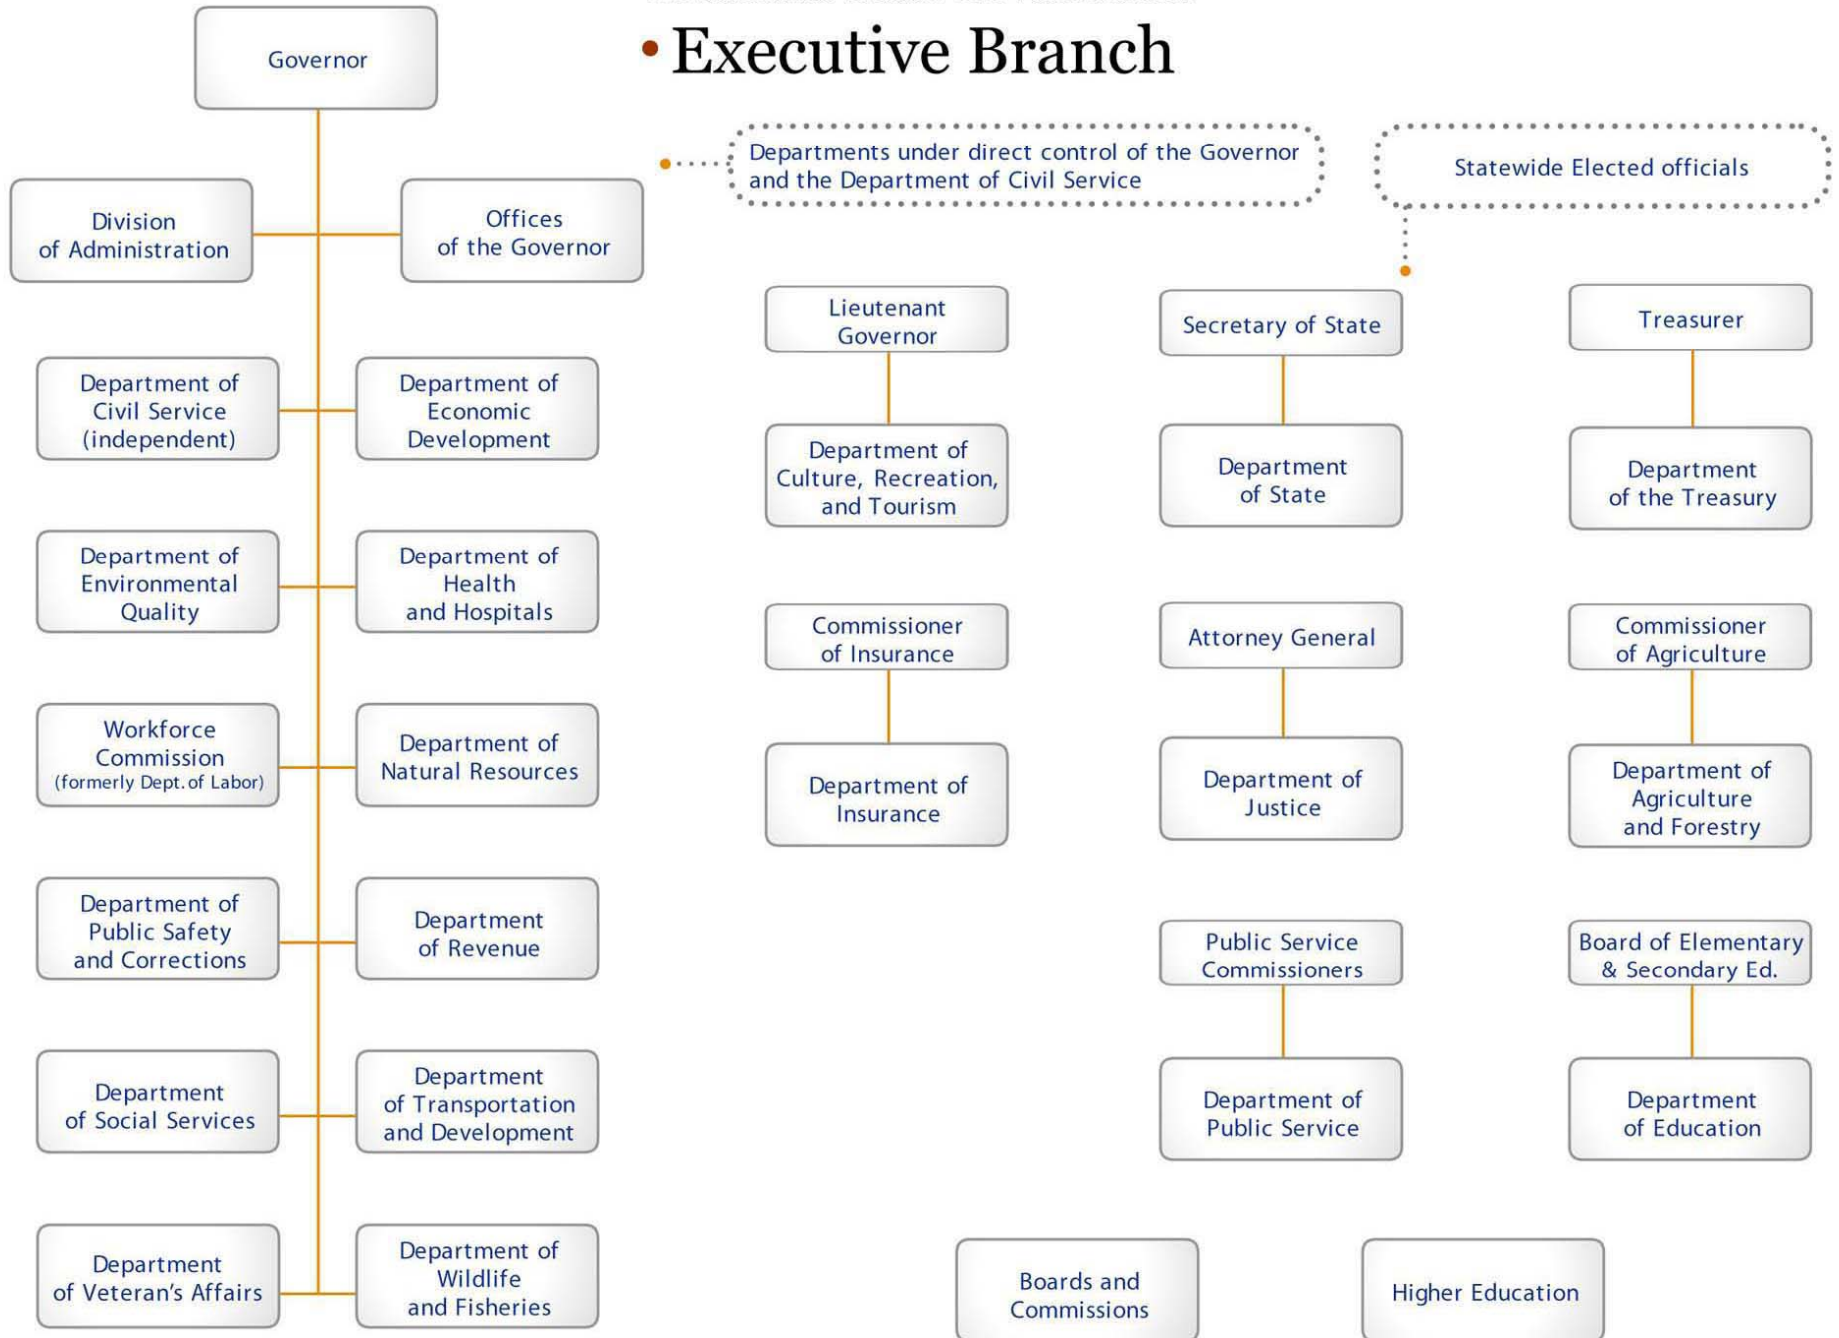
Executive Branch

Governor

Division of Administration

Offices of the Governor

Department of Civil Service (independent)

Department of Economic Development

Department of Environmental Quality

Department of Health and Hospitals

Workforce Commission (formerly Dept. of Labor)

Department of Natural Resources

Department of Public Safety and Corrections

Department of Revenue

Department of Social Services

Department of Transportation and Development

Department of Veteran's Affairs

Department of Wildlife and Fisheries

Departments under direct control of the Governor and the Department of Civil Service

Statewide Elected officials

Lieutenant Governor

Department of Culture, Recreation, and Tourism

Secretary of State

Department of State

Treasurer

Department of the Treasury

Commissioner of Insurance

Department of Insurance

Attorney General

Department of Justice

Commissioner of Agriculture

Department of Agriculture and Forestry

Public Service Commissioners

Department of Public Service

Board of Elementary & Secondary Ed.

Department of Education

Boards and Commissions

Higher Education